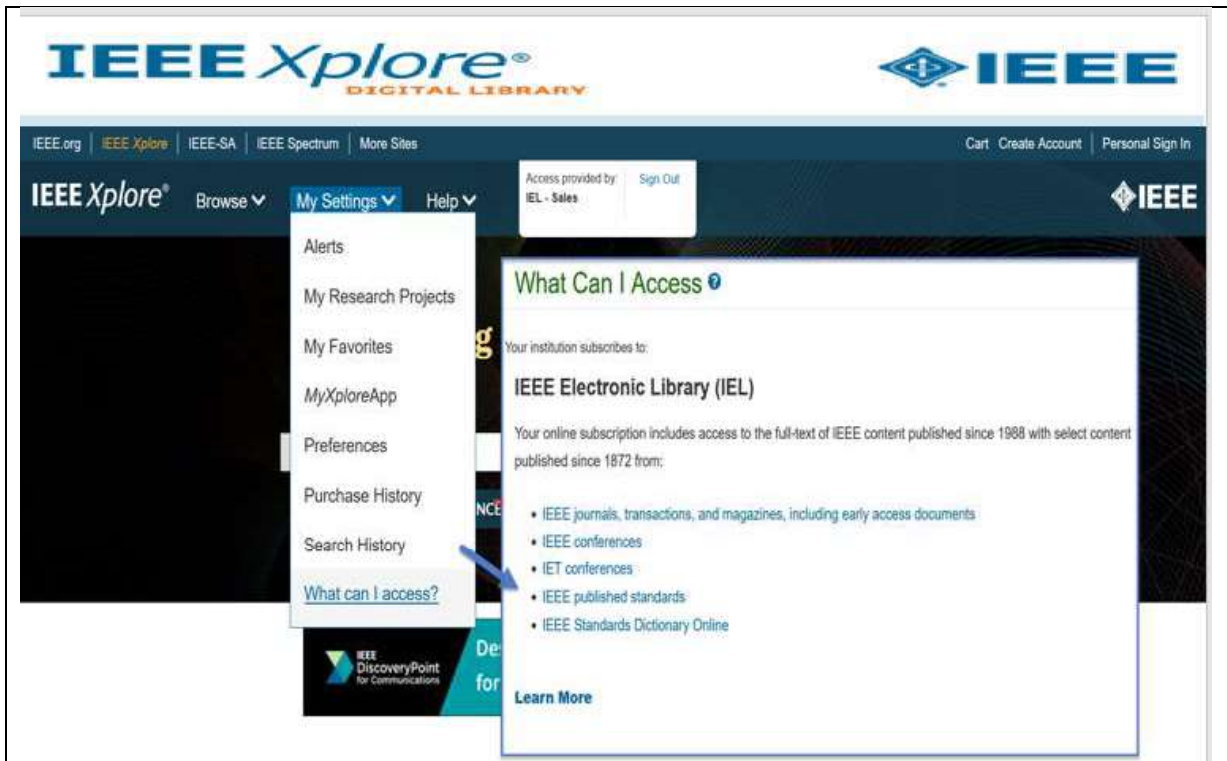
IEEE Xplore®
DIGITAL LIBRARY

IEEE

IEEE.org | IEEE Xplore | IEEE-SA | IEEE Spectrum | More Sites

Cart Create Account | Personal Sign In

IEEE Xplore® Browse My Settings Help

Access provided by: IEL - Sales

Sign Out

IEEE

Alerts

My Research Projects

My Favorites

MyXploreApp

Preferences

Purchase History

Search History

What can I access?

g

NCE

What Can I Access

Your institution subscribes to:

IEEE Electronic Library (IEL)

Your online subscription includes access to the full-text of IEEE content published since 1988 with select content published since 1872 from:

- IEEE journals, transactions, and magazines, including early access documents
- IEEE conferences
- IET conferences
- IEEE published standards
- IEEE Standards Dictionary Online

Learn More

IEEE DiscoveryPoint for Communications

De

for